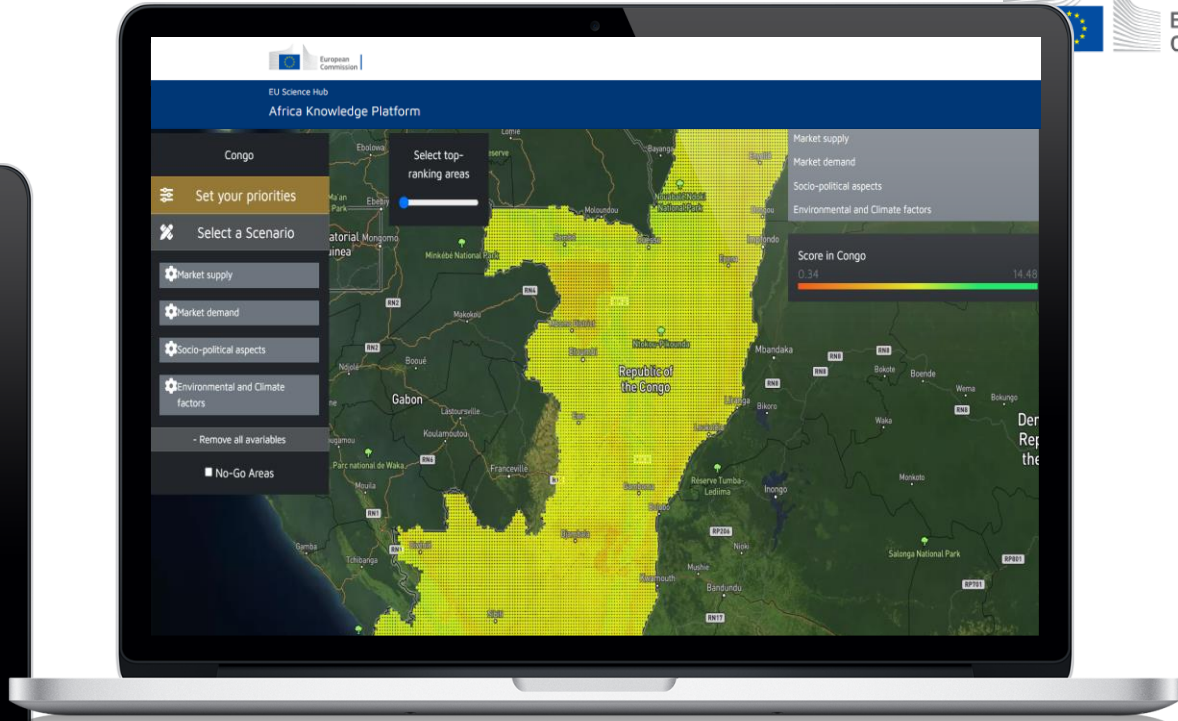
E
C

European Commission

EU Science Hub

Africa Knowledge Platform

Congo

Set your priorities

Select a Scenario

Market supply

Market demand

Socio-political aspects

Environmental and Climate factors

- Remove all avariables

No-Go Areas

Select top-ranking areas

Market supply

Market demand

Socio-political aspects

Environmental and Climate factors

Score in Congo

0.34

14.48

Lomie

Ebolowa

Bayanga

Ma an

Park

Ebeby

Moloundou

atorial Mongomo

uinea

Minkébé National Park

Impfondo

RN2

RN4

Makokou

RN2

Booué

Ndjolé

Republic of the Congo

Mbandaka

RN8

RN8

Bokote

Boende

Wema

Bokungo

Gabon

Lastoursville

Bikoro

RN8

Koulamoutou

Waka

Dem

Rep

the

Parc national de Waka

RN6

Franceville

Mouila

Reserve Tumba-Lediima

Inongo

Monkoto

RN1

Gamba

RN1

Tchibanga

RP206

Nioki

Salonga National Park

RP801

Mushie

Bandundu

RP701

RN17